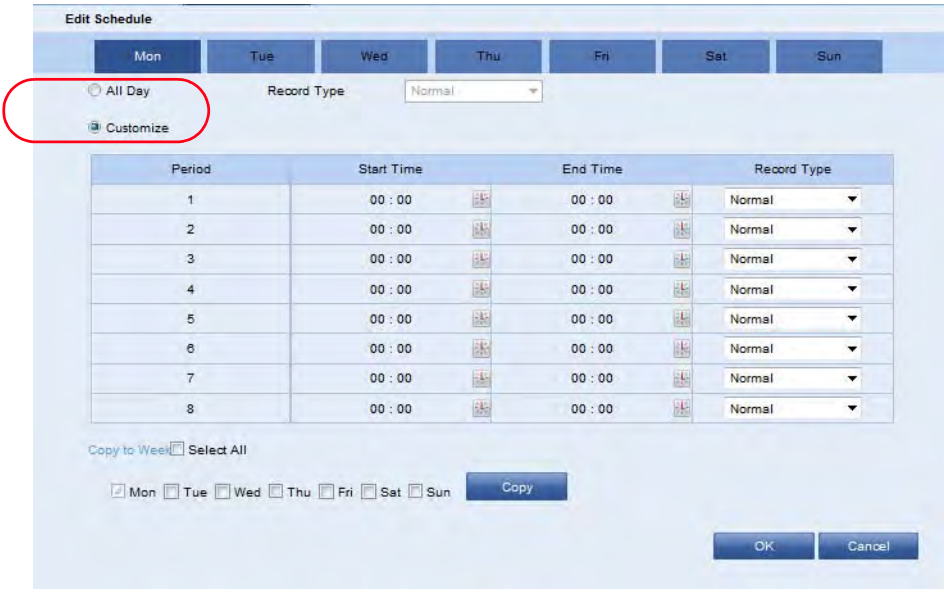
Edit Schedule

Mon Tue Wed Thu Fri Sat Sun

All Day Record Type Normal

Customize

| Period | Start Time | End Time | Record Type |
|---|---|---|---|
| 1 | 00 : 00 | 00 : 00 | Normal |
| 2 | 00 : 00 | 00 : 00 | Normal |
| 3 | 00 : 00 | 00 : 00 | Normal |
| 4 | 00 : 00 | 00 : 00 | Normal |
| 5 | 00 : 00 | 00 : 00 | Normal |
| 6 | 00 : 00 | 00 : 00 | Normal |
| 7 | 00 : 00 | 00 : 00 | Normal |
| 8 | 00 : 00 | 00 : 00 | Normal |

Copy to Week Select All

Mon Tue Wed Thu Fri Sat Sun Copy

OK Cancel